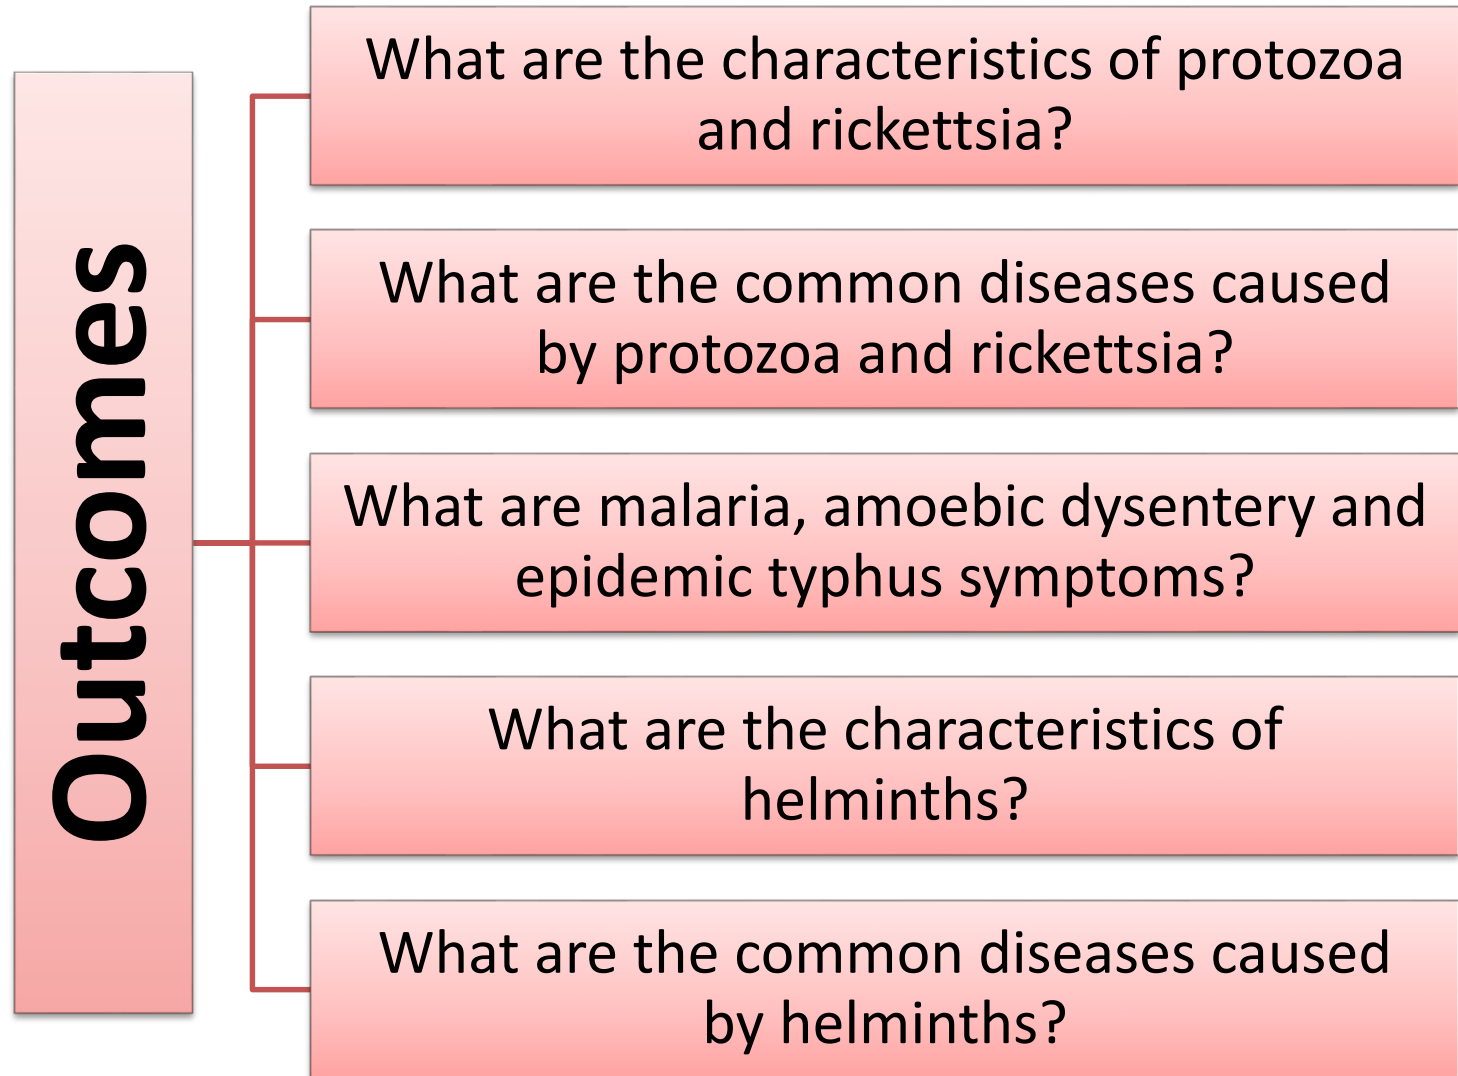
Outcomes

What are the characteristics of protozoa and rickettsia?

What are the common diseases caused by protozoa and rickettsia?

What are malaria, amoebic dysentery and epidemic typhus symptoms?

What are the characteristics of helminths?

What are the common diseases caused by helminths?